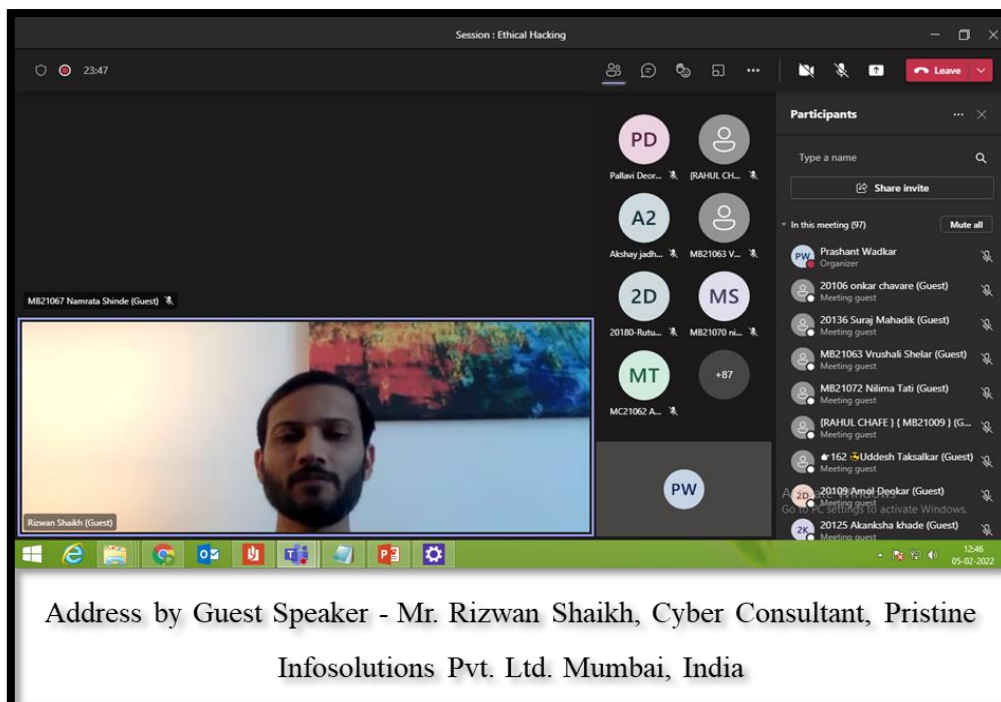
Session : Ethical Hacking

23:47

Leave

PD
Pallavi Deor...
{RAHUL CH...
A2
Akshay jadh...
MB21063 V...
2D
20180-Rutu...
MS
MB21070 ni...
MT
MC21062 A...
+87

PW

MB21067 Namrata Shinde (Guest)

Rizwan Shaikh (Guest)

Participants

Type a name

Share invite

In this meeting (97)

Mute all

PW Prashant Wadkar
Organizer

20106 onkar chavare (Guest)
Meeting guest

20136 Suraj Mahadik (Guest)
Meeting guest

MB21063 Vrushali Shelar (Guest)
Meeting guest

MB21072 Nilima Tati (Guest)
Meeting guest

{RAHUL CHAFE } { MB21009 } (G...
Meeting guest

162 Uddesh Taksalkar (Guest)
Meeting guest

2D 20109 Amol Deokar (Guest)
Meeting guest

Activate Windows
Go to PC settings to activate Windows.

2K 20125 Akanksha khade (Guest)
Meeting guest

12:46
05-02-2022

Address by Guest Speaker - Mr. Rizwan Shaikh, Cyber Consultant, Pristine Infosolutions Pvt. Ltd. Mumbai, India